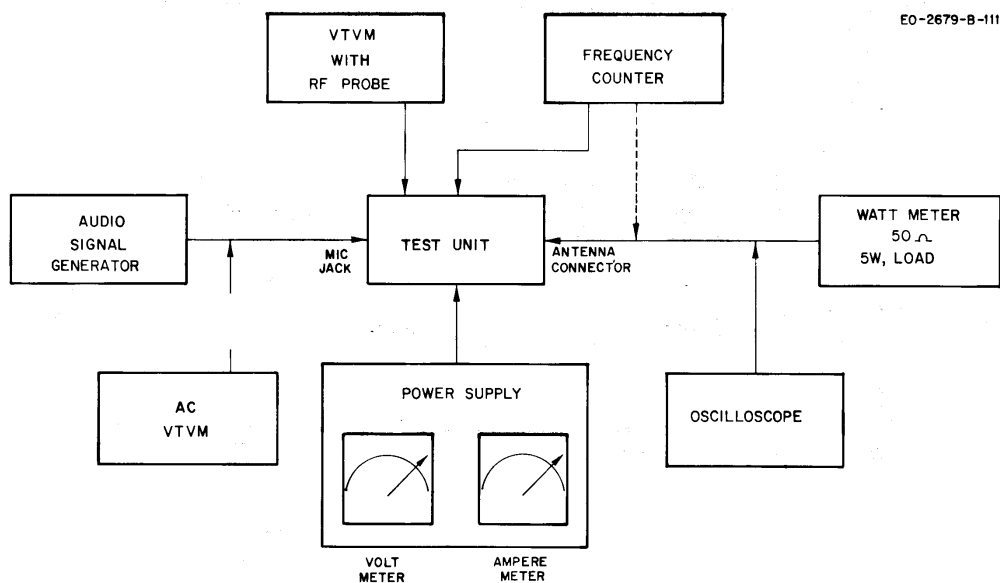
EO-2679-B-111

VTVM
WITH
RF PROBE

FREQUENCY
COUNTER

AUDIO
SIGNAL
GENERATOR

MIC
JACK

TEST UNIT

ANTENNA
CONNECTOR

WATT METER
50 Ω
5W, LOAD

AC
VTVM

POWER SUPPLY

OSCILLOSCOPE

VOLT
METER

AMPERE
METER